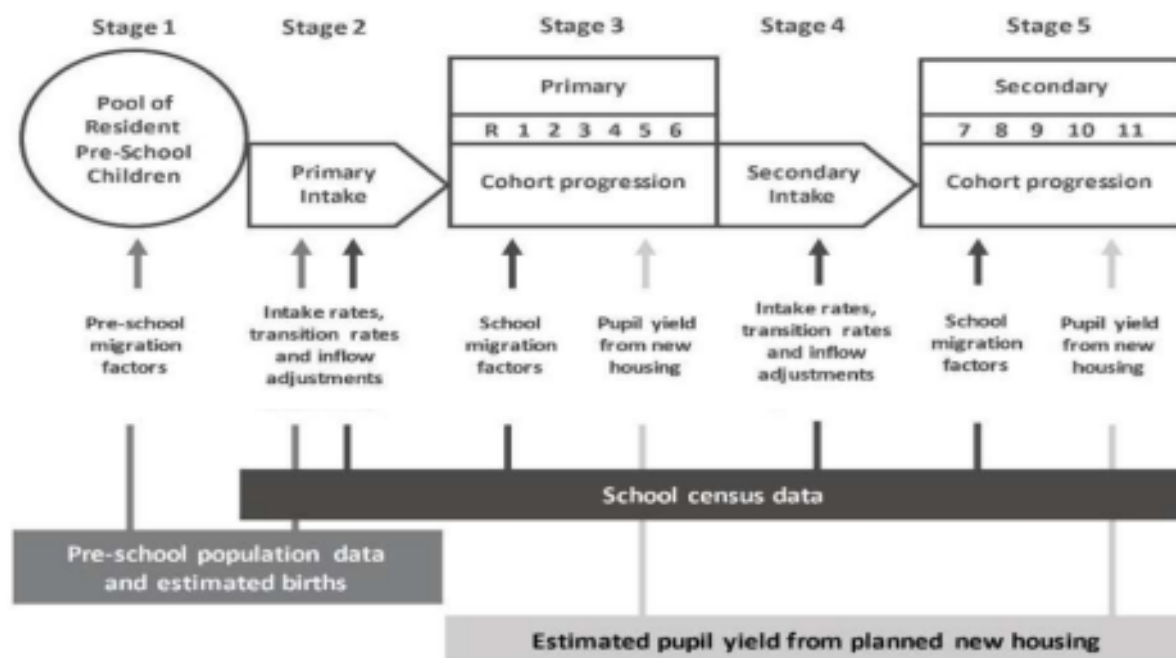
Stage 1

Stage 2

Stage 3

Stage 4

Stage 5

Pool of Resident Pre-School Children

Primary Intake

Primary

R 1 2 3 4 5 6

Cohort progression

Secondary Intake

Secondary

7 8 9 10 11

Cohort progression

Pre-school migration factors

Intake rates, transition rates and inflow adjustments

School migration factors

Pupil yield from new housing

Intake rates, transition rates and inflow adjustments

School migration factors

Pupil yield from new housing

School census data

Pre-school population data and estimated births

Estimated pupil yield from planned new housing